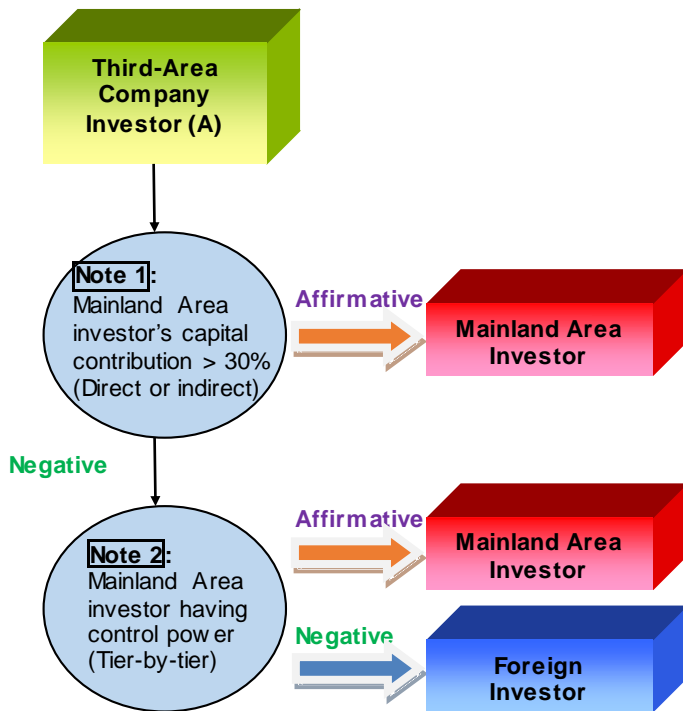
Third-Area Company Investor (A)

Note 1:
Mainland Area investor’s capital contribution > 30% (Direct or indirect)

Affirmative

Mainland Area Investor

Negative

Note 2:
Mainland Area investor having control pow er (Tier-by-tier)

Affirmative

Mainland Area Investor

Negative

Foreign Investor